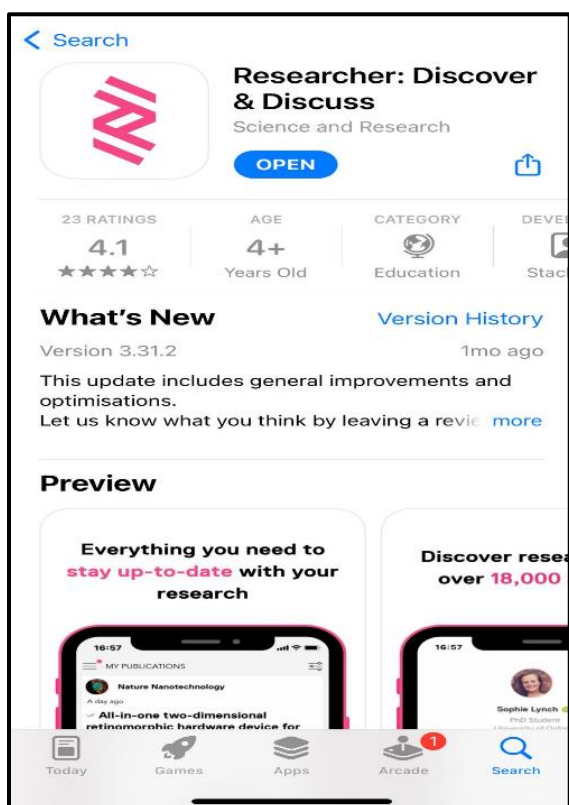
< Search

Researcher: Discover & Discuss
Science and Research
OPEN

23 RATINGS
4.1
★★★★☆

AGE
4+
Years Old

CATEGORY
Education

DEVE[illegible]
Stac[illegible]

What's New
Version History
Version 3.31.2
1mo ago
This update includes general improvements and optimisations.
Let us know what you think by leaving a revi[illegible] more

Preview

Everything you need to stay up-to-date with your research

16:57
MY PUBLICATIONS
Nature Nanotechnology
A day ago
All-in-one two-dimensional retinomorphic hardware device for

Discover resea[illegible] over 18,000 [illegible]

16:57
Sophie Lynch
PhD Student
University of Oxfo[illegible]

Today
Games
Apps
1
Arcade
Search